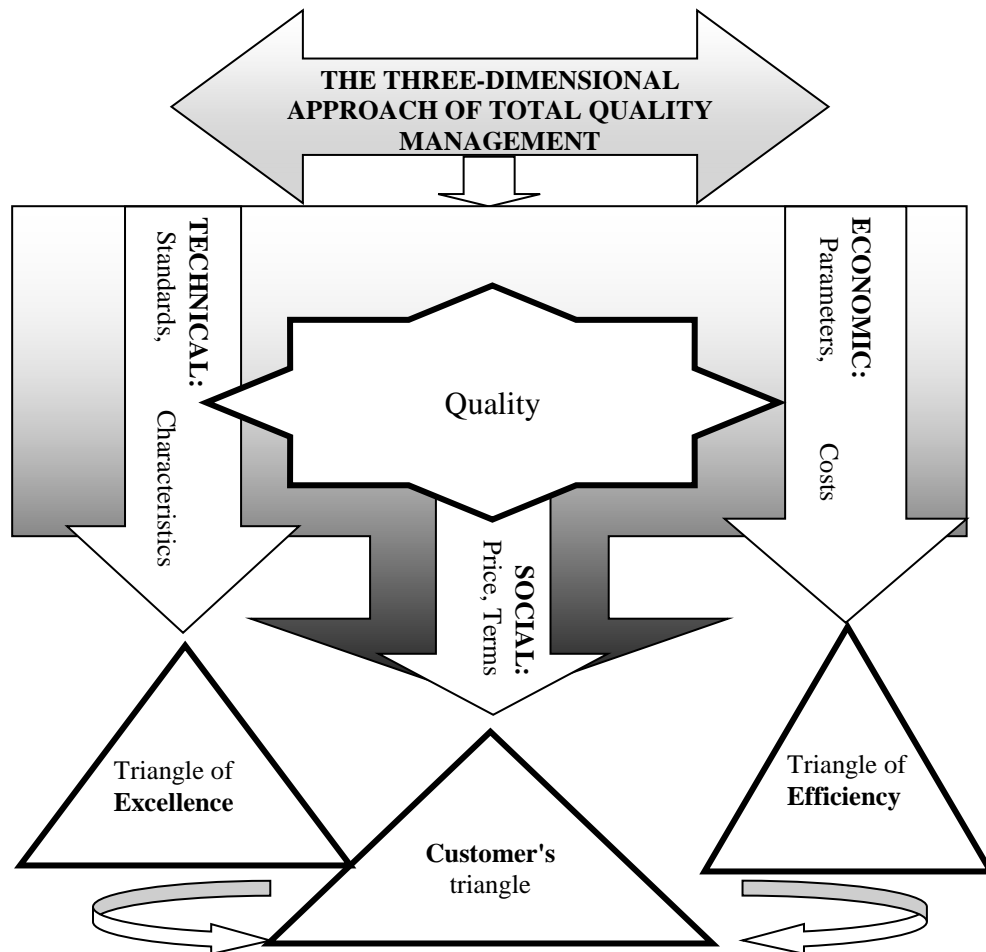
THE THREE-DIMENSIONAL APPROACH OF TOTAL QUALITY MANAGEMENT

TECHNICAL: Standards, Characteristics

ECONOMIC: Parameters, Costs

Quality

SOCIAL: Price, Terms

Triangle of **Excellence**

Triangle of **Efficiency**

**Customer's** triangle